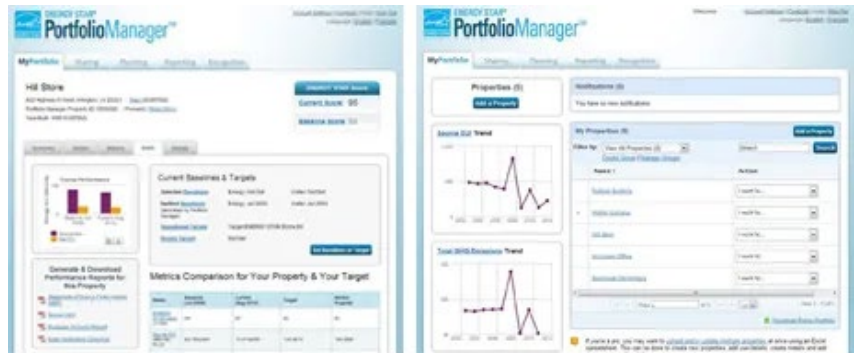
ENERGY STAR PortfolioManager

MyPortfolio Sharing Planning Reporting Recognition

Hill Store

Current Score 95

Baseline Score 53

Current Baselines & Targets

Generate & Download Performance Reports for this Property

Metrics Comparison for Your Property & Your Target

ENERGY STAR PortfolioManager

Welcome

MyPortfolio Sharing Planning Reporting Recognition

Properties (5)

Add a Property

Notifications (0)

You have no new notifications

My Properties (5)

Add a Property

Search

Source EUI Trend

Total GHG Emissions Trend

Name Action

I want to...

I want to...

I want to...

I want to...

I want to...